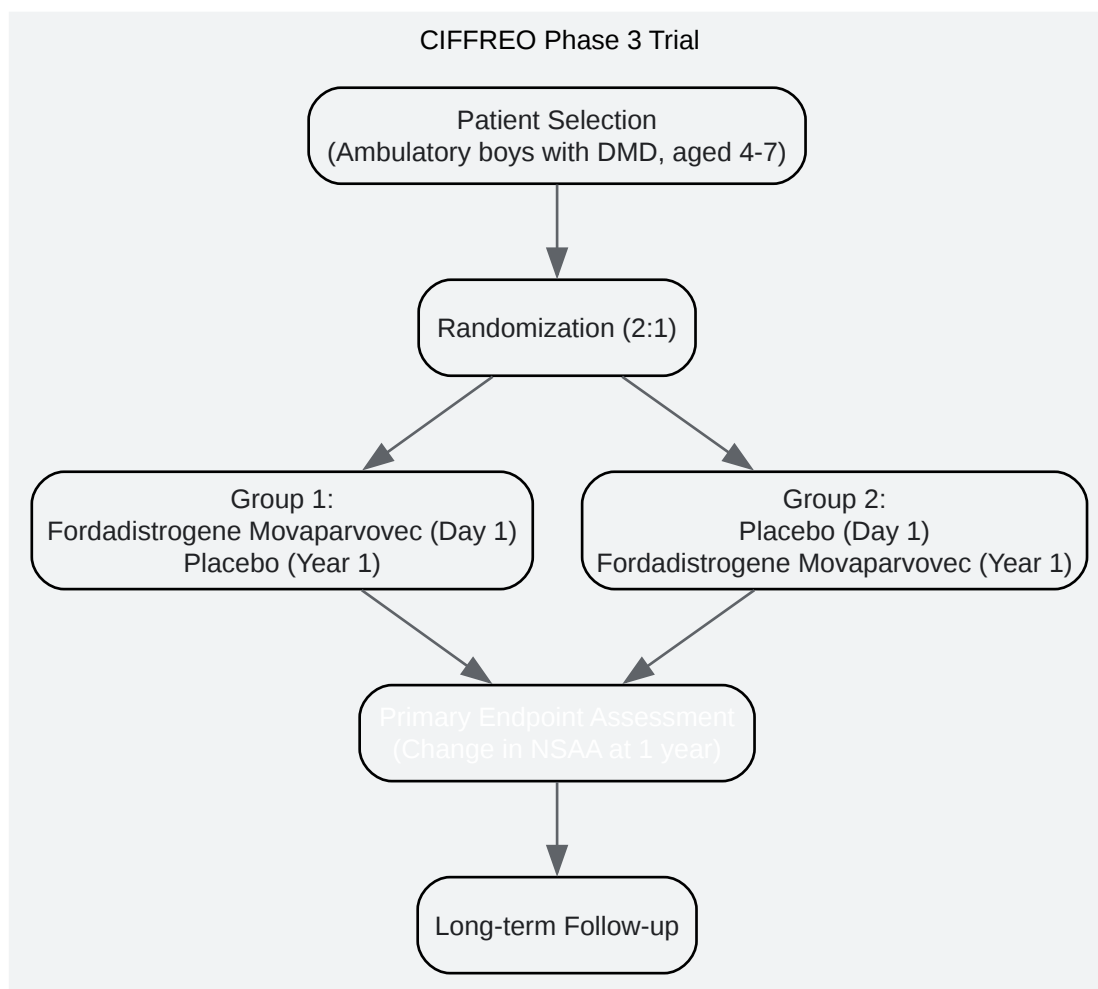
CIFFREO Phase 3 Trial

Patient Selection
(Ambulatory boys with DMD, aged 4-7)

Randomization (2:1)

Group 1:
Fordadistrogene Movaparvovec (Day 1)
Placebo (Year 1)

Group 2:
Placebo (Day 1)
Fordadistrogene Movaparvovec (Year 1)

Primary Endpoint Assessment
(Change in NSAA at 1 year)

Long-term Follow-up